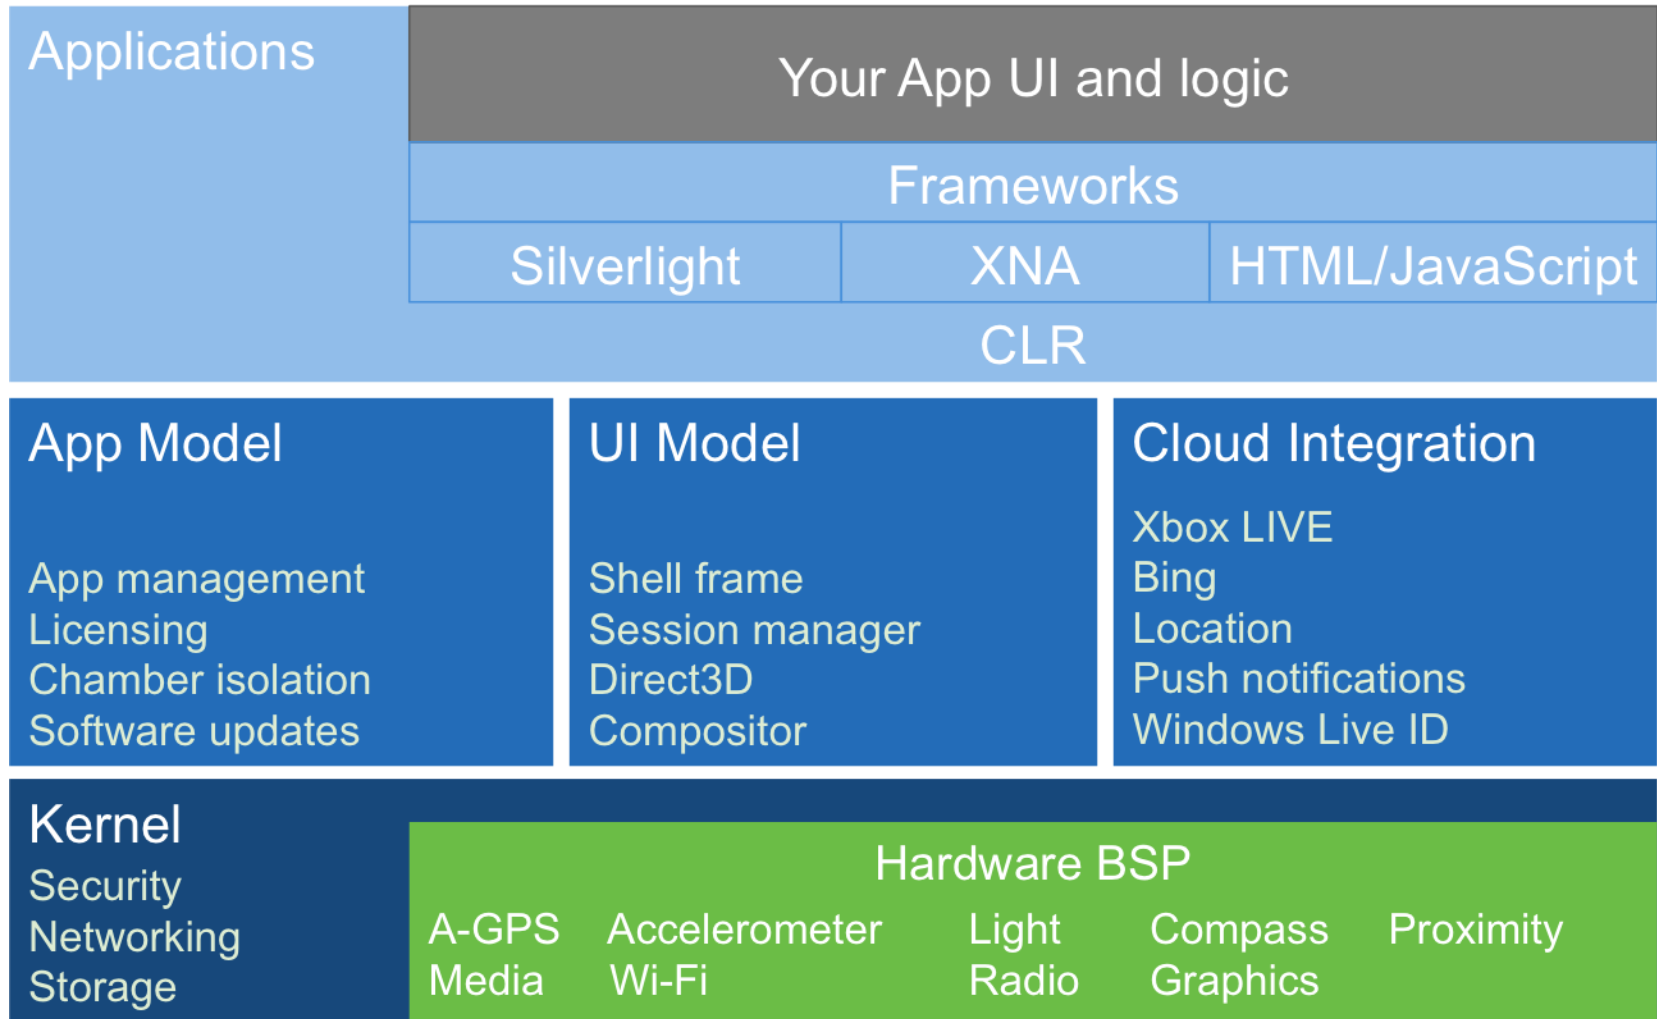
Applications

Your App UI and logic

Frameworks

| Silverlight | XNA | HTML/JavaScript |
|---|---|---|

CLR

App Model

App management
Licensing
Chamber isolation
Software updates

UI Model

Shell frame
Session manager
Direct3D
Compositor

Cloud Integration

Xbox LIVE
Bing
Location
Push notifications
Windows Live ID

Kernel

Security
Networking
Storage

Hardware BSP

A-GPS
Media

Accelerometer
Wi-Fi

Light
Radio

Compass
Graphics

Proximity